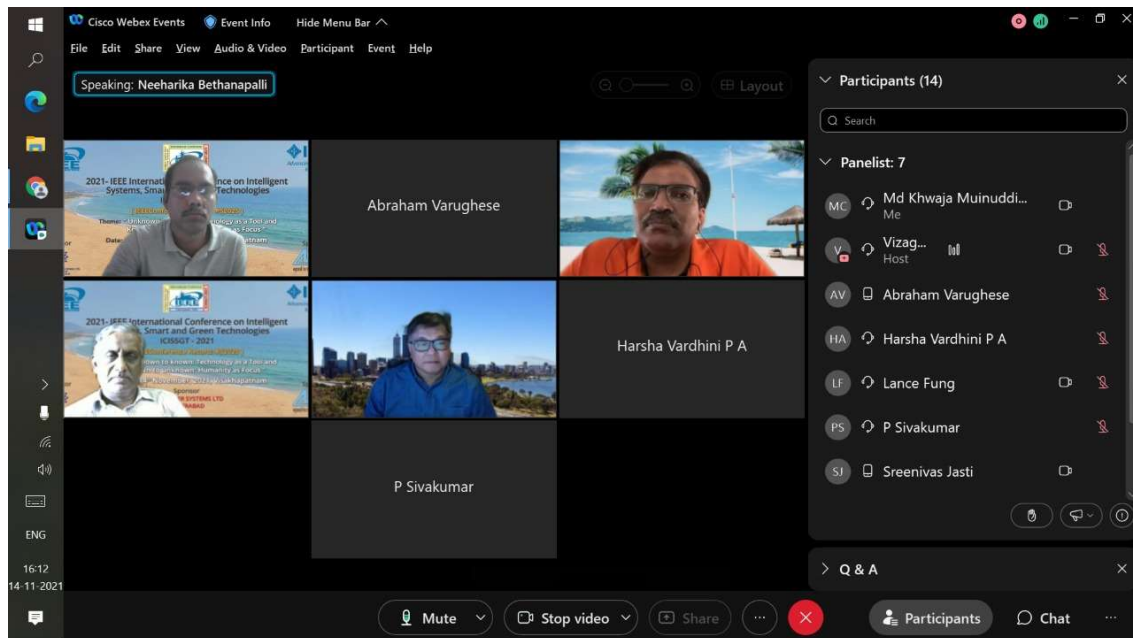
Cisco Webex Events   Event Info   Hide Menu Bar

File  Edit  Share  View  Audio & Video  Participant  Event  Help

Speaking: Neeharika Bethanapalli

Layout

2021- IEEE International Conference on Intelligent Systems, Smart and Green Technologies

Abraham Varughese

2021- IEEE International Conference on Intelligent Systems, Smart and Green Technologies
ICISSGT - 2021

Harsha Vardhini P A

P Sivakumar

Participants (14)

Search

Panelist: 7

MC Md Khwaja Muinuddi... Me

V Vizag... Host

AV Abraham Varughese

HA Harsha Vardhini P A

LF Lance Fung

PS P Sivakumar

SJ Sreenivas Jasti

Q & A

Mute   Stop video   Share   ...   Participants   Chat

ENG
16:12
14-11-2021